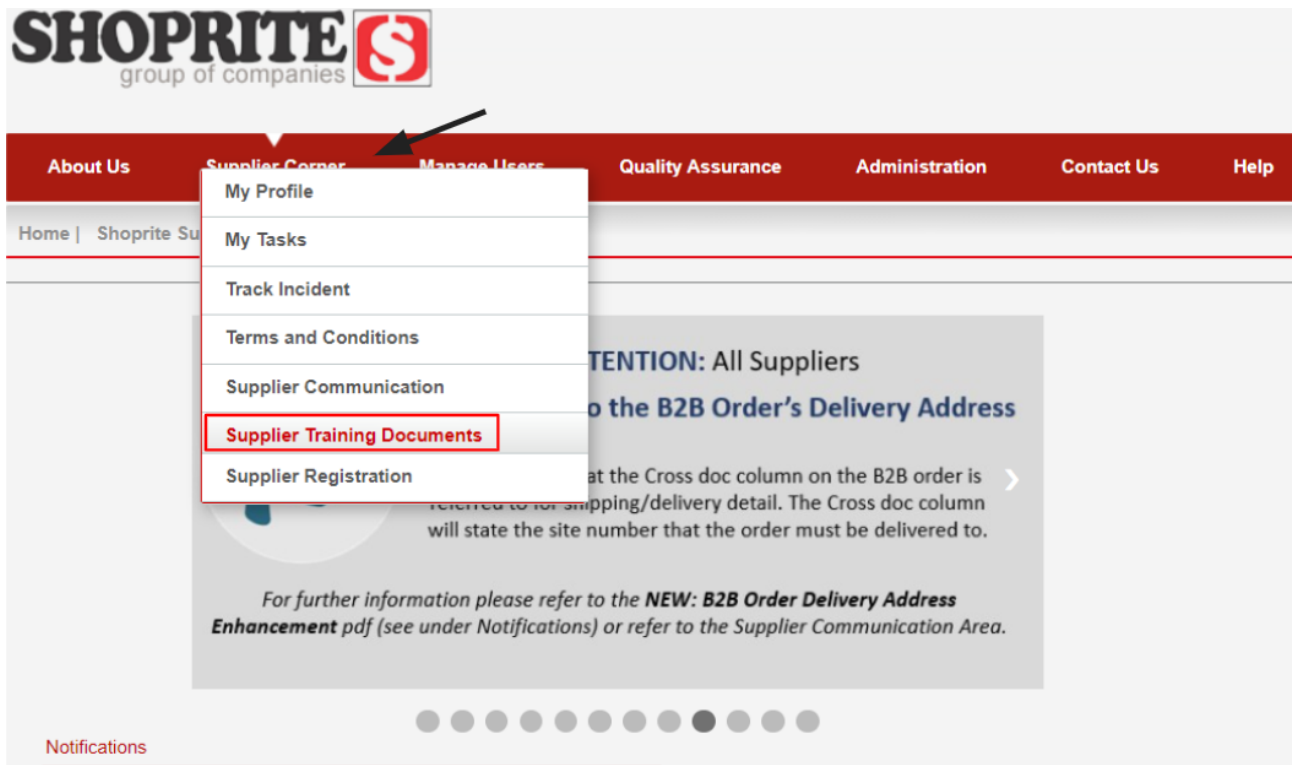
SHOPRITE
group of companies

About Us Supplier Corner Manage Users Quality Assurance Administration Contact Us Help

My Profile
My Tasks
Track Incident
Terms and Conditions
Supplier Communication
Supplier Training Documents
Supplier Registration

Home | Shoprite Su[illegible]

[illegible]TENTION: All Suppliers
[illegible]o the B2B Order's Delivery Address

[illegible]at the Cross doc column on the B2B order is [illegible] to for shipping/delivery detail. The Cross doc column will state the site number that the order must be delivered to.

For further information please refer to the NEW: B2B Order Delivery Address Enhancement pdf (see under Notifications) or refer to the Supplier Communication Area.

Notifications